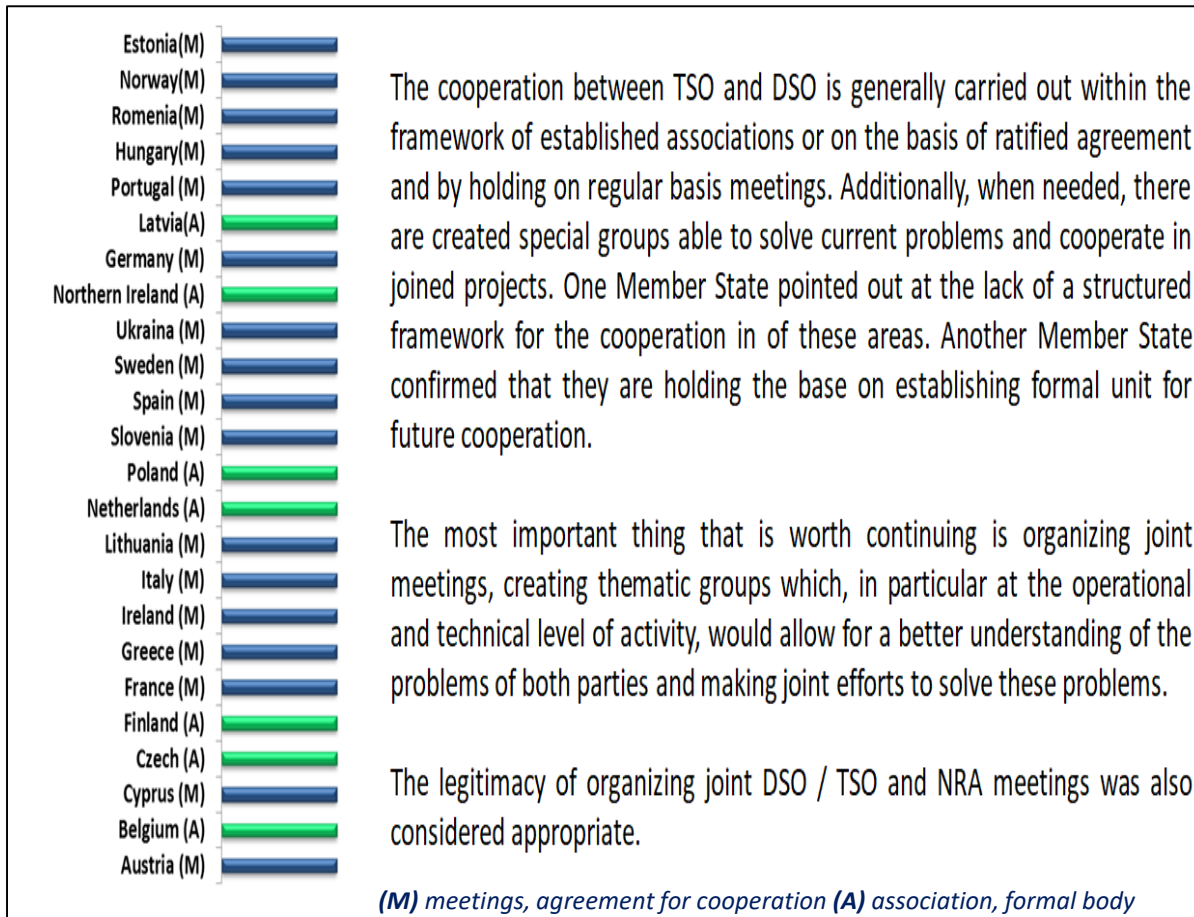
Estonia(M)
Norway(M)
Romenia(M)
Hungary(M)
Portugal (M)
Latvia(A)
Germany (M)
Northern Ireland (A)
Ukraina (M)
Sweden (M)
Spain (M)
Slovenia (M)
Poland (A)
Netherlands (A)
Lithuania (M)
Italy (M)
Ireland (M)
Greece (M)
France (M)
Finland (A)
Czech (A)
Cyprus (M)
Belgium (A)
Austria (M)

The cooperation between TSO and DSO is generally carried out within the framework of established associations or on the basis of ratified agreement and by holding on regular basis meetings. Additionally, when needed, there are created special groups able to solve current problems and cooperate in joined projects. One Member State pointed out at the lack of a structured framework for the cooperation in of these areas. Another Member State confirmed that they are holding the base on establishing formal unit for future cooperation.

The most important thing that is worth continuing is organizing joint meetings, creating thematic groups which, in particular at the operational and technical level of activity, would allow for a better understanding of the problems of both parties and making joint efforts to solve these problems.

The legitimacy of organizing joint DSO / TSO and NRA meetings was also considered appropriate.

(M) meetings, agreement for cooperation (A) association, formal body